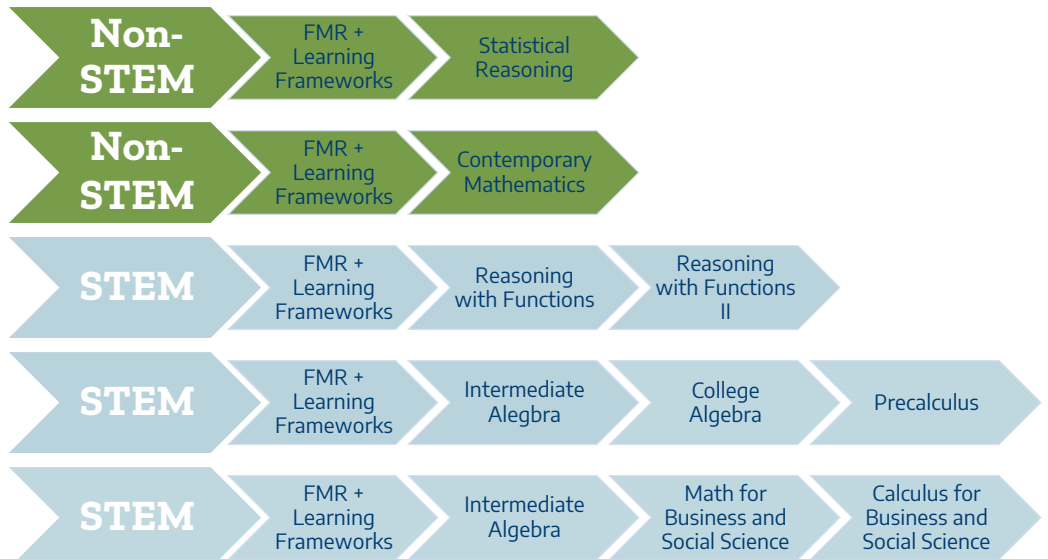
Non-STEM
FMR + Learning Frameworks
Statistical Reasoning

Non-STEM
FMR + Learning Frameworks
Contemporary Mathematics

STEM
FMR + Learning Frameworks
Reasoning with Functions
Reasoning with Functions II

STEM
FMR + Learning Frameworks
Intermediate Alegbra
College Algebra
Precalculus

STEM
FMR + Learning Frameworks
Intermediate Algebra
Math for Business and Social Science
Calculus for Business and Social Science